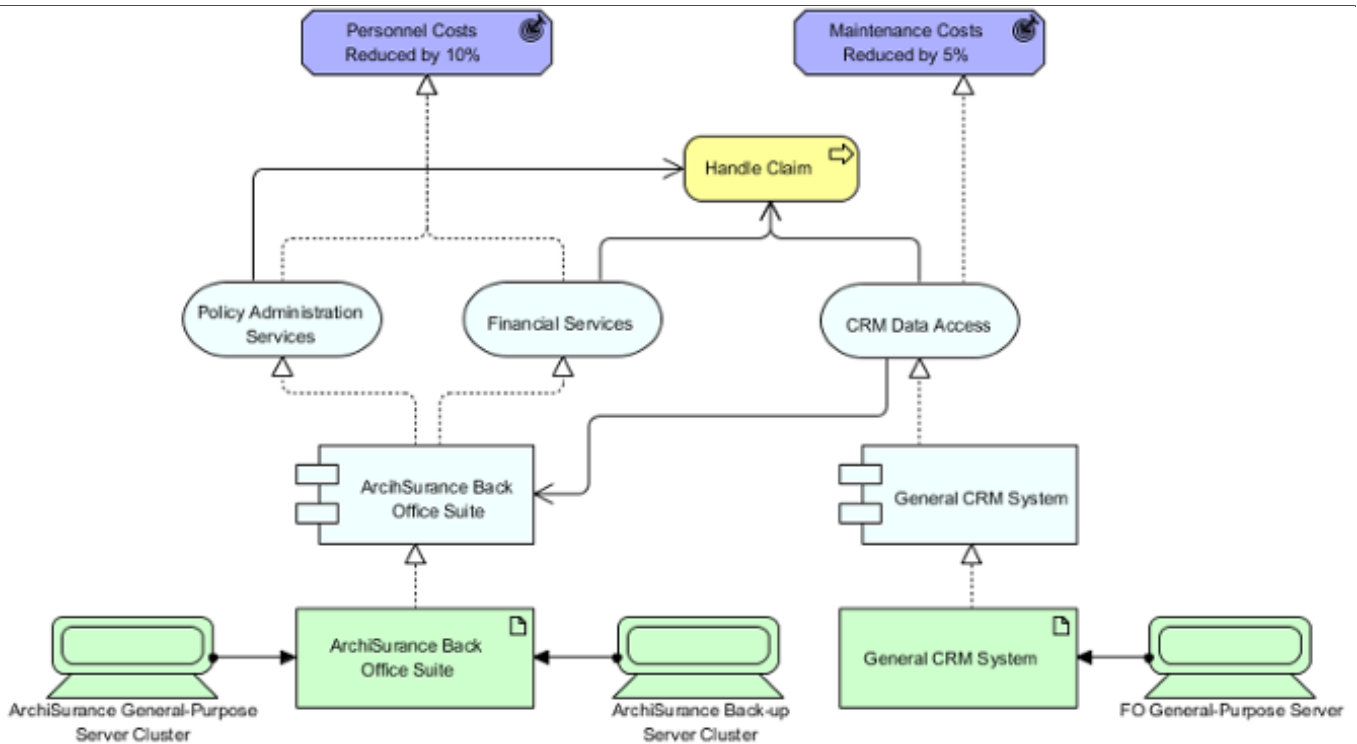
Personnel Costs Reduced by 10%

Maintenance Costs Reduced by 5%

Handle Claim

Policy Administration Services

Financial Services

CRM Data Access

ArcihSurance Back Office Suite

General CRM System

ArchiSurance Back Office Suite

General CRM System

ArchiSurance General-Purpose Server Cluster

ArchiSurance Back-up Server Cluster

FO General-Purpose Server